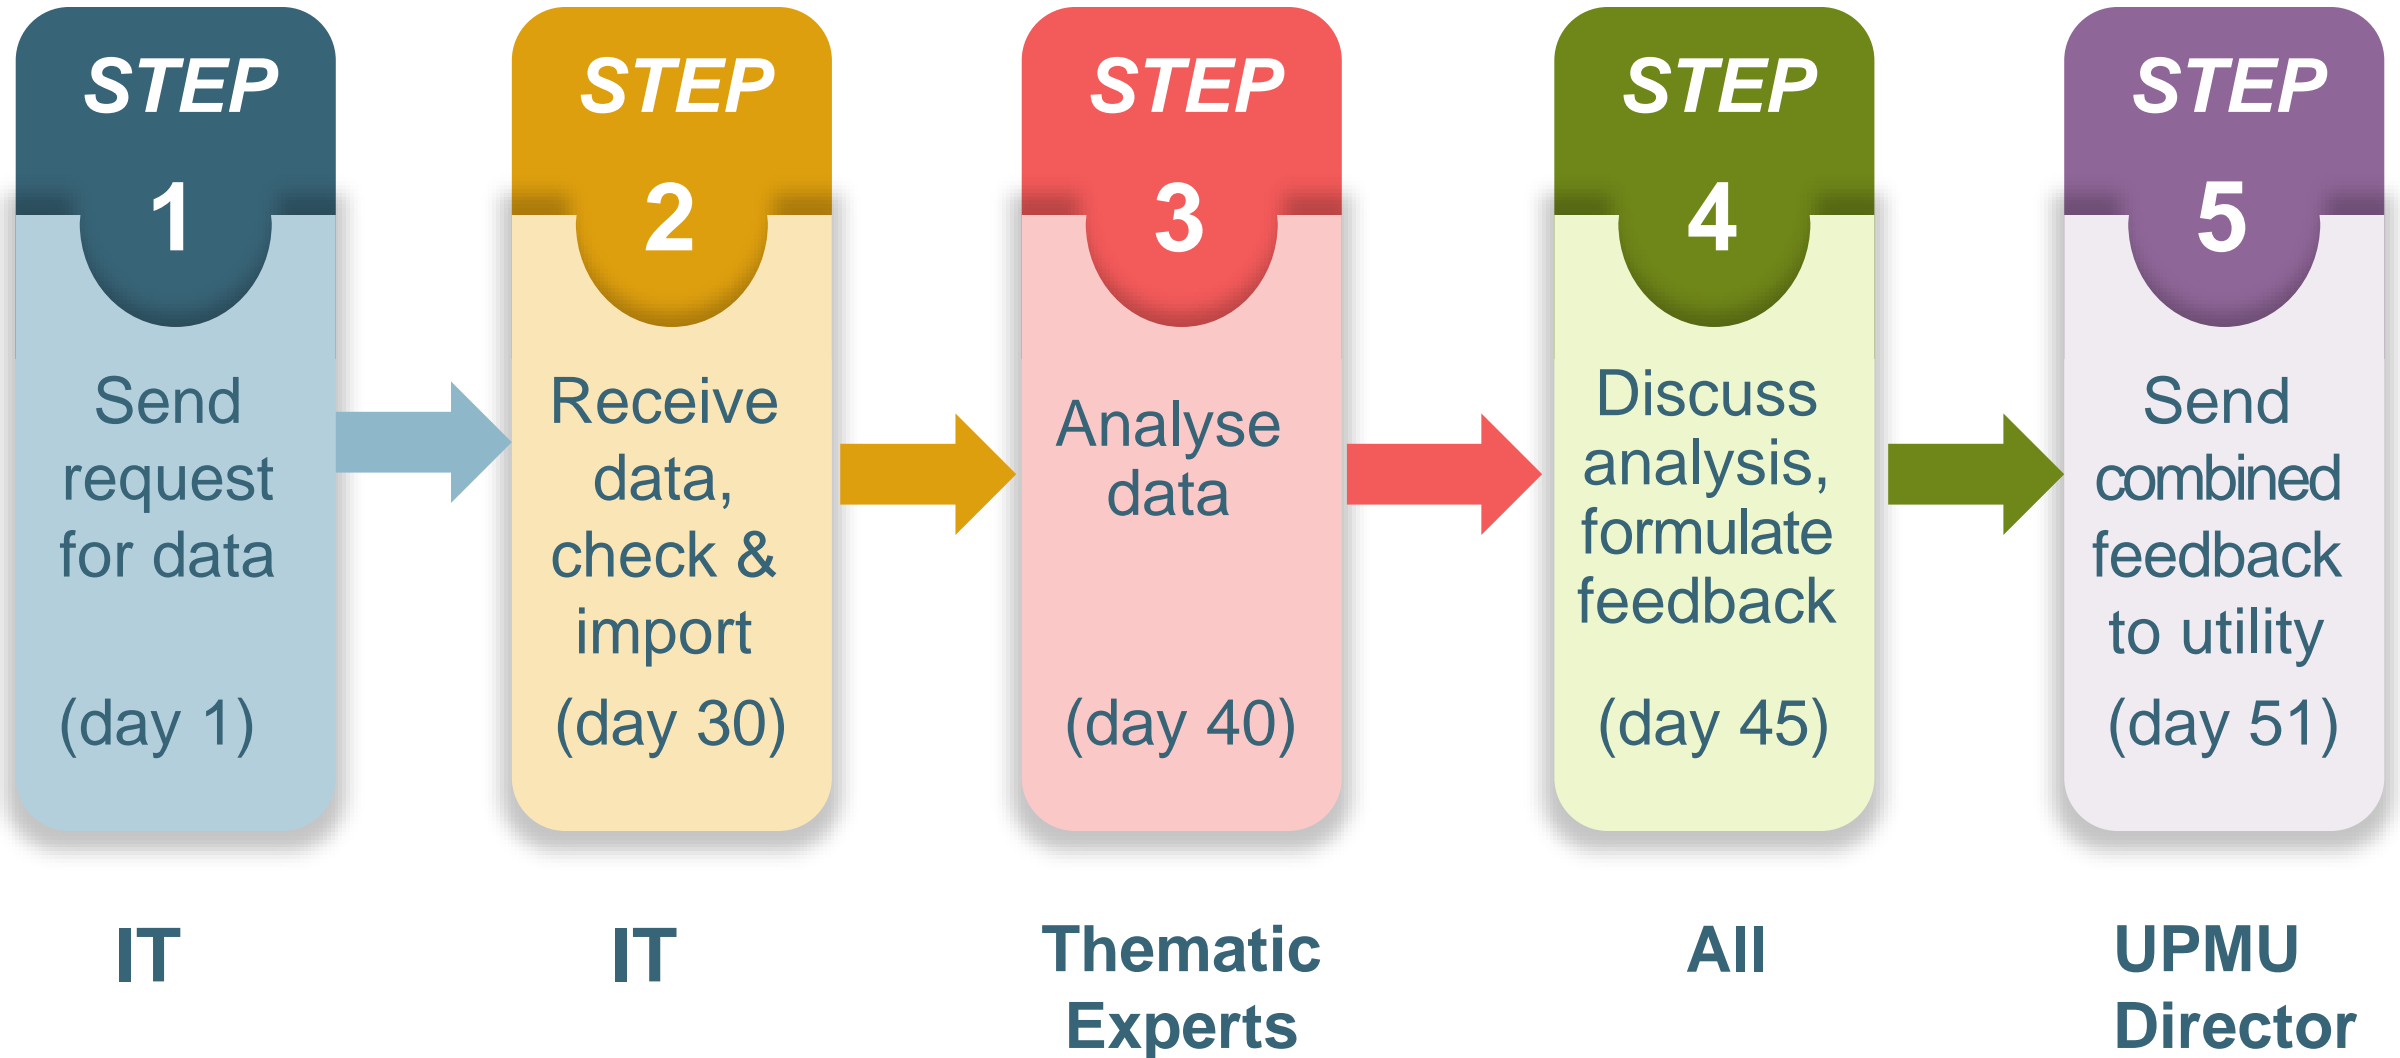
STEP 1

Send request for data

(day 1)

IT

STEP 2

Receive data, check & import

(day 30)

IT

STEP 3

Analyse data

(day 40)

Thematic Experts

STEP 4

Discuss analysis, formulate feedback

(day 45)

All

STEP 5

Send combined feedback to utility

(day 51)

UPMU Director